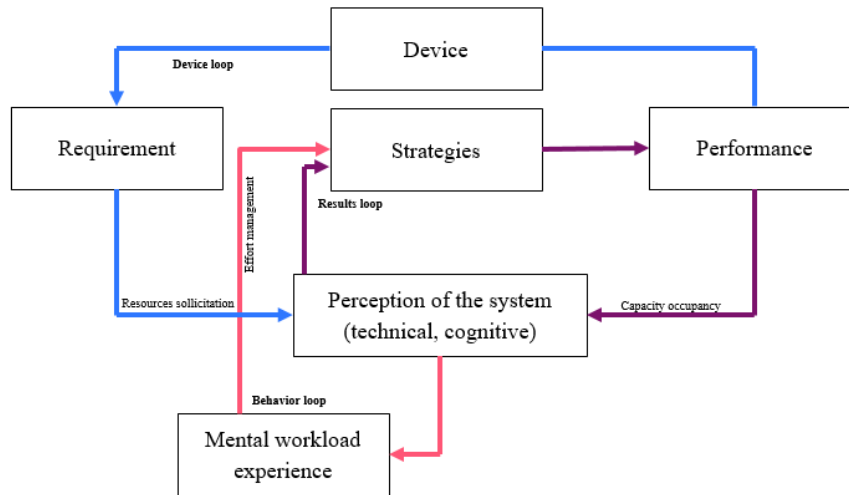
Device

Device loop

Requirement

Strategies

Performance

Effort management

Results loop

Resources sollicitation

Perception of the system (technical, cognitive)

Capacity occupancy

Behavior loop

Mental workload experience